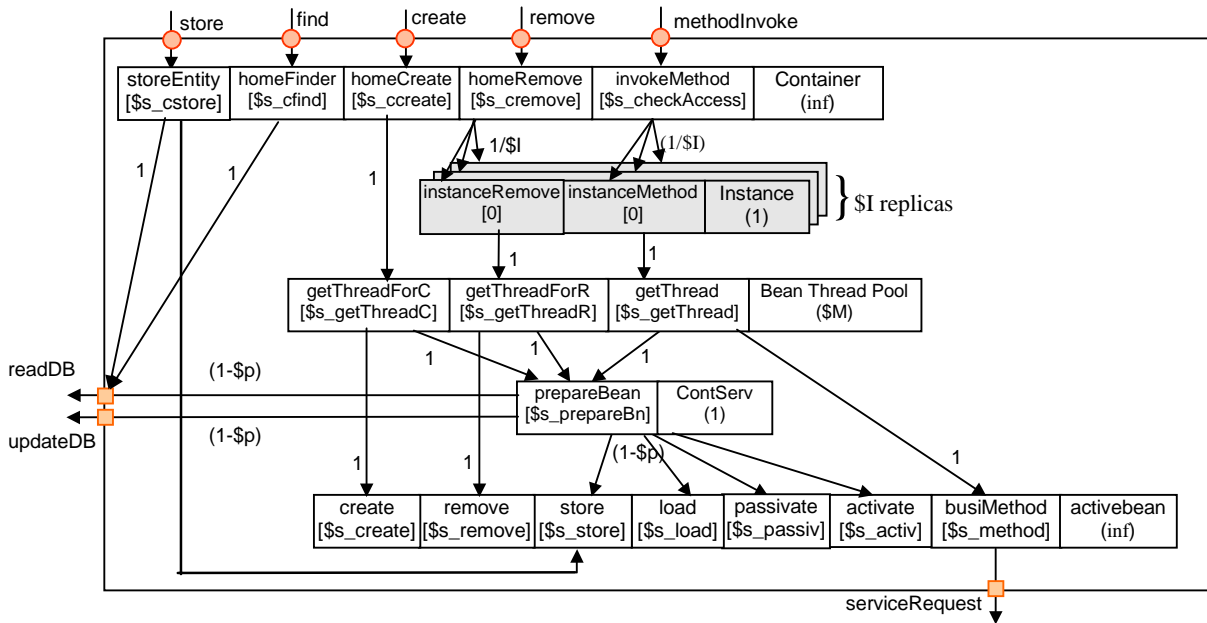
store
find
create
remove
methodInvoke

storeEntity [\$s_cstore]
homeFinder [\$s_cfind]
homeCreate [\$s_ccreate]
homeRemove [\$s_cremove]
invokeMethod [\$s_checkAccess]
Container (inf)

1
1
1
1/\$I
(1/\$I)

instanceRemove [0]
instanceMethod [0]
Instance (1)
} \$I replicas

1
1

getThreadForC [\$s_getThreadC]
getThreadForR [\$s_getThreadR]
getThread [\$s_getThread]
Bean Thread Pool (\$M)

readDB
(1-\$p)
1
1
1
prepareBean [\$s_prepareBn]
ContServ (1)
updateDB
(1-\$p)
1
1
(1-\$p)
1

create [\$s_create]
remove [\$s_remove]
store [\$s_store]
load [\$s_load]
passivate [\$s_passiv]
activate [\$s_activ]
busiMethod [\$s_method]
activebean (inf)

serviceRequest